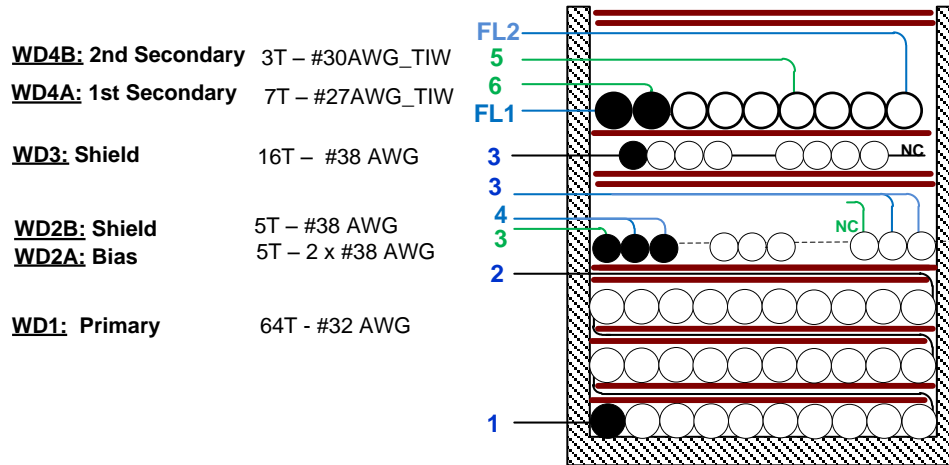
WD4B: 2nd Secondary 3T – #30AWG_TIW

WD4A: 1st Secondary 7T – #27AWG_TIW

WD3: Shield 16T – #38 AWG

WD2B: Shield 5T – #38 AWG

WD2A: Bias 5T – 2 x #38 AWG

WD1: Primary 64T - #32 AWG

FL2
5
6
FL1
3
NC
3
4
3
NC
2
1